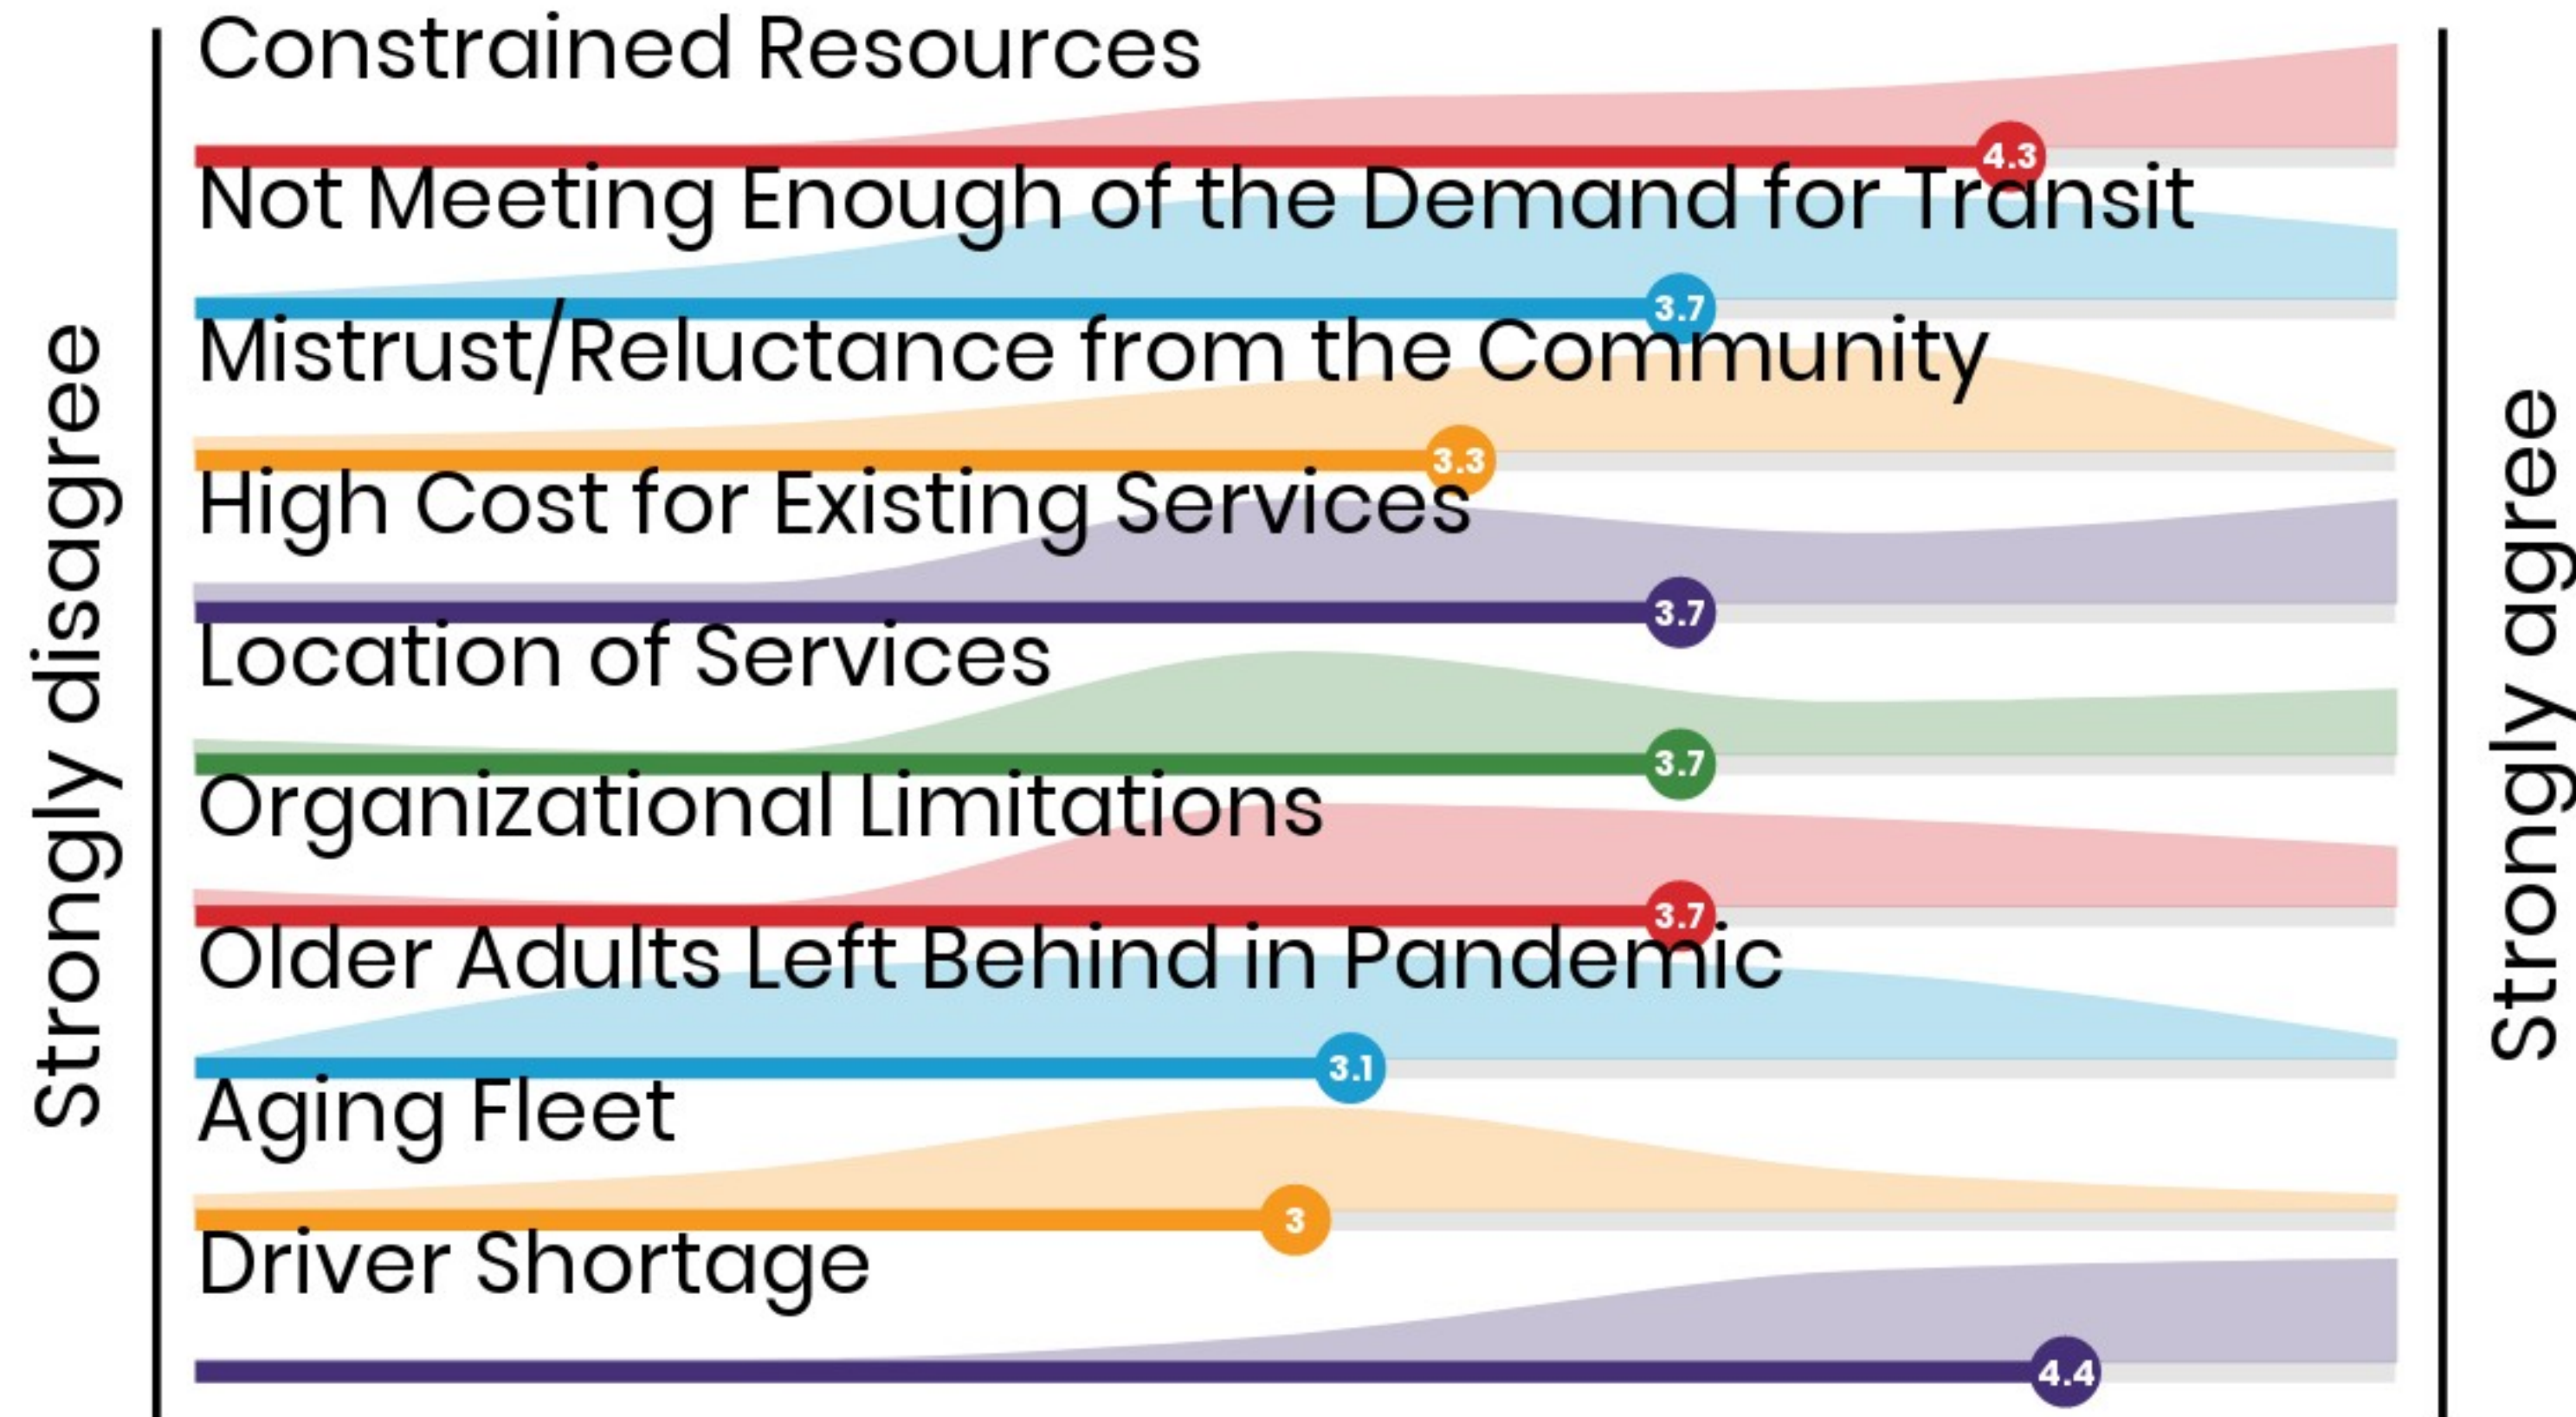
Strongly disagree

Constrained Resources
4.3
Not Meeting Enough of the Demand for Transit
3.7
Mistrust/Reluctance from the Community
3.3
High Cost for Existing Services
3.7
Location of Services
3.7
Organizational Limitations
3.7
Older Adults Left Behind in Pandemic
3.1
Aging Fleet
3
Driver Shortage
4.4

Strongly agree